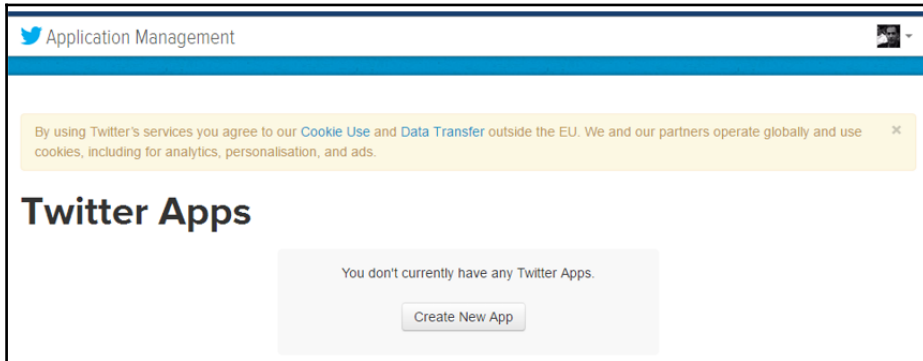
Application Management

By using Twitter's services you agree to our Cookie Use and Data Transfer outside the EU. We and our partners operate globally and use cookies, including for analytics, personalisation, and ads.

×

Twitter Apps

You don't currently have any Twitter Apps.

Create New App